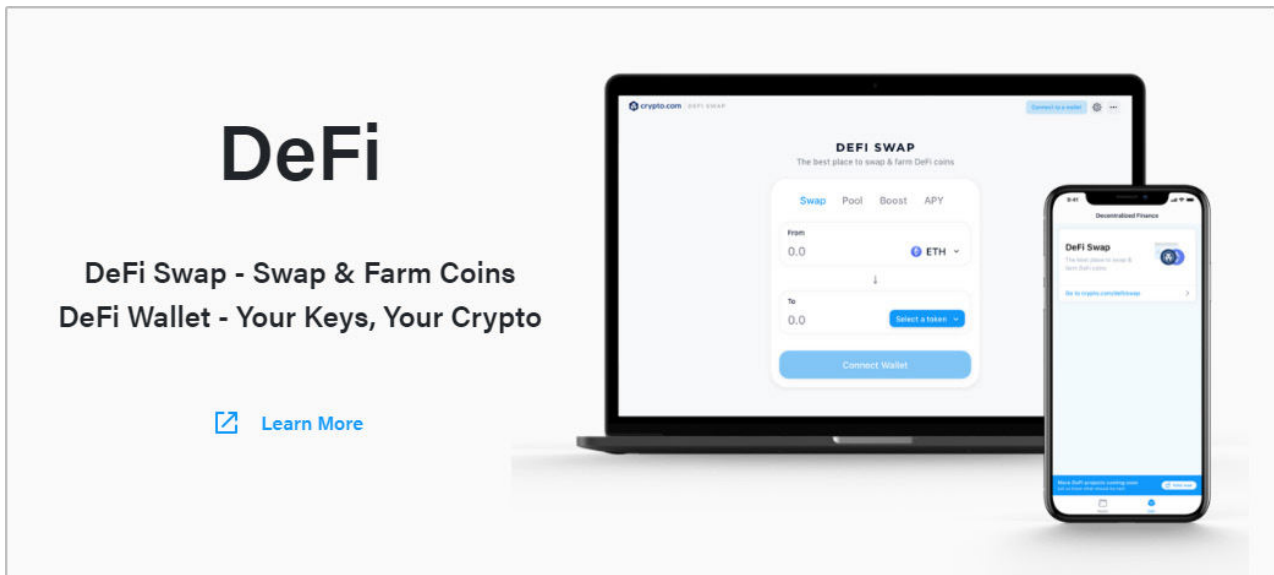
DeFi

DeFi Swap - Swap & Farm Coins
DeFi Wallet - Your Keys, Your Crypto

Learn More

crypto.com DEFI SWAP

Connect to a wallet

DEFI SWAP
The best place to swap & farm DeFi coins

Swap Pool Boost APY

From
0.0 ETH

To
0.0 Select a token

Connect Wallet

9:41

Decentralized Finance

DeFi Swap
The best place to swap & farm DeFi coins

Go to crypto.com/defi/swap

More DeFi projects coming soon
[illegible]